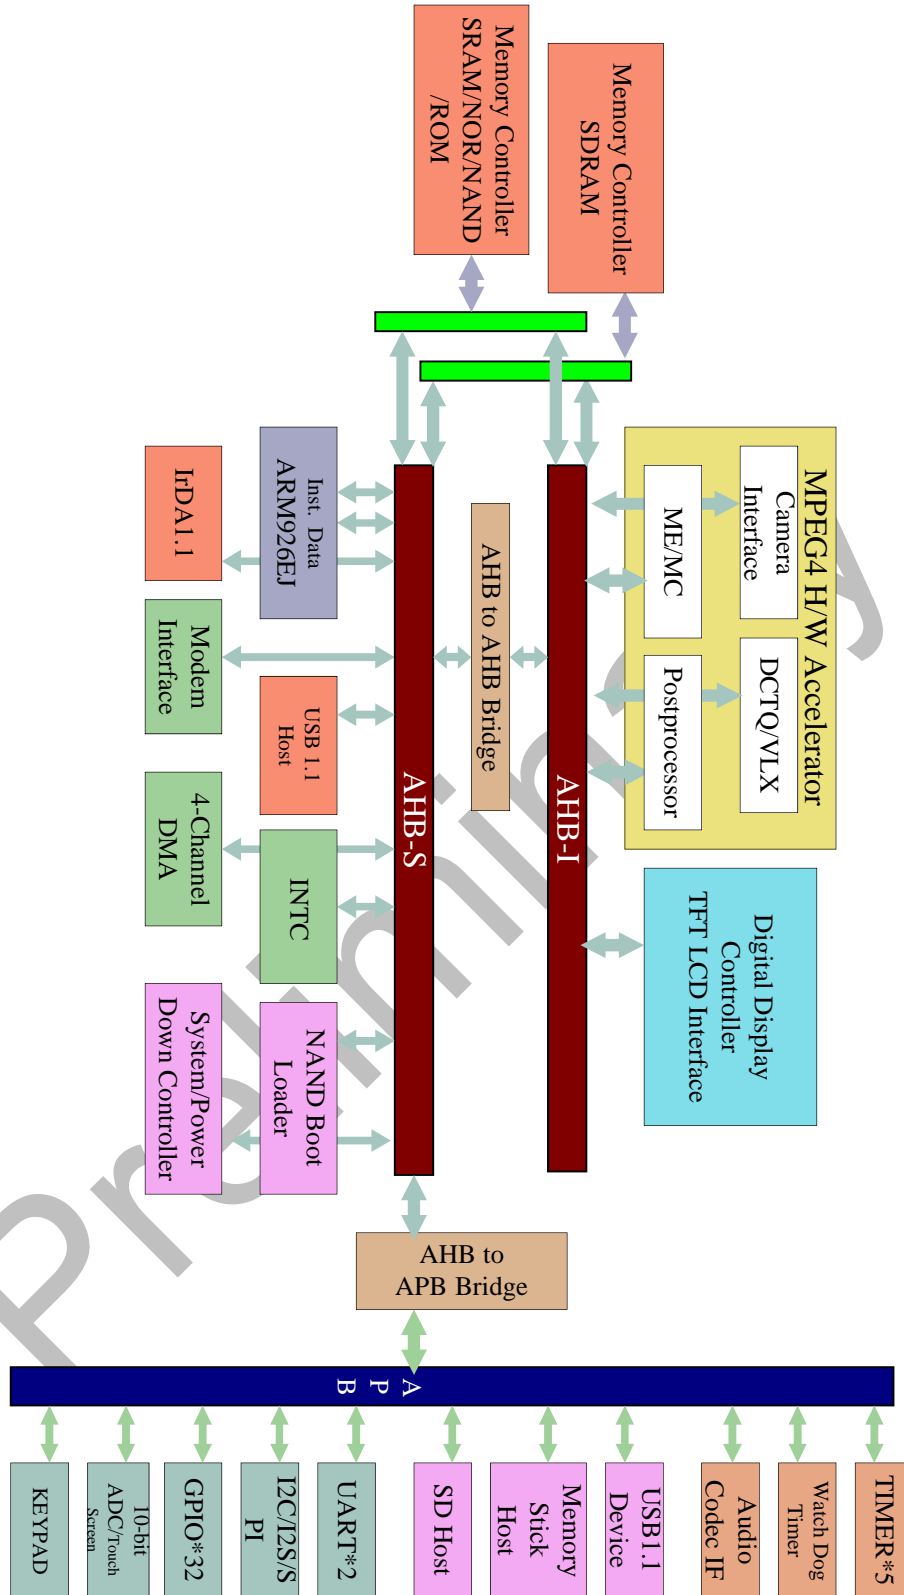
Memory Controller
SRAM/NOR/NAND
/ROM

Memory Controller
SDRAM

MPEG4 H/W Accelerator

Camera
Interface

ME/MC

DCTQ/VLX

Postprocessor

Digital Display
Controller
TFT LCD Interface

AHB-I

AHB to AHB Bridge

AHB-S

Inst. Data
ARM926EJ

IrDA1.1

Modem
Interface

USB 1.1
Host

4-Channel
DMA

INTC

NAND Boot
Loader

System/Power
Down Controller

AHB to
APB Bridge

APB

KEYPAD

10-bit
ADC/Touch
Screen

GPIO*32

I2C/I2S/S
PI

UART*2

SD Host

Memory
Stick
Host

USB1.1
Device

Audio
Codec IF

Watch Dog
Timer

TIMER*5

Preliminary